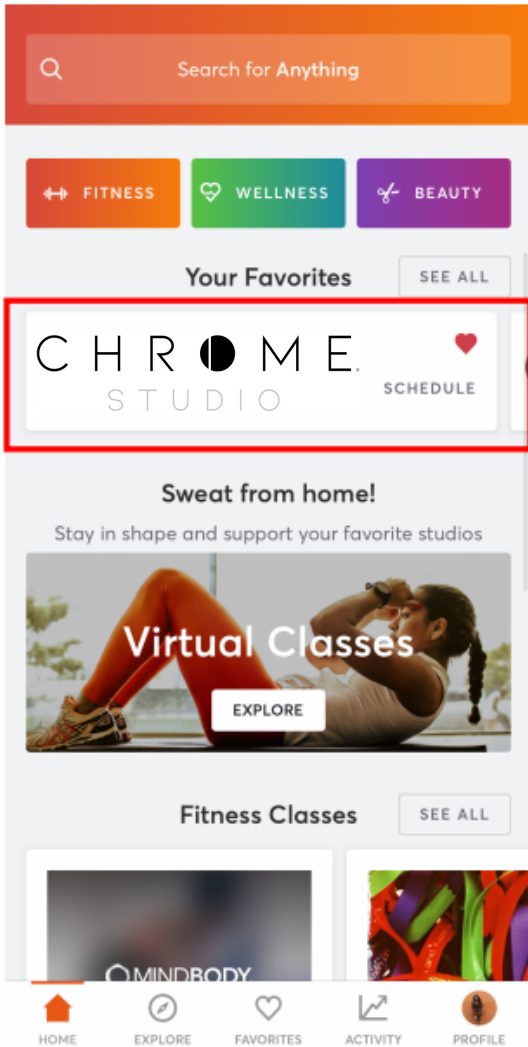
Search for Anything

FITNESS

WELLNESS

BEAUTY

Your Favorites

SEE ALL

CHROME

STUDIO

SCHEDULE

Sweat from home!

Stay in shape and support your favorite studios

Virtual Classes

EXPLORE

Fitness Classes

SEE ALL

MINDBODY

HOME

EXPLORE

FAVORITES

ACTIVITY

PROFILE